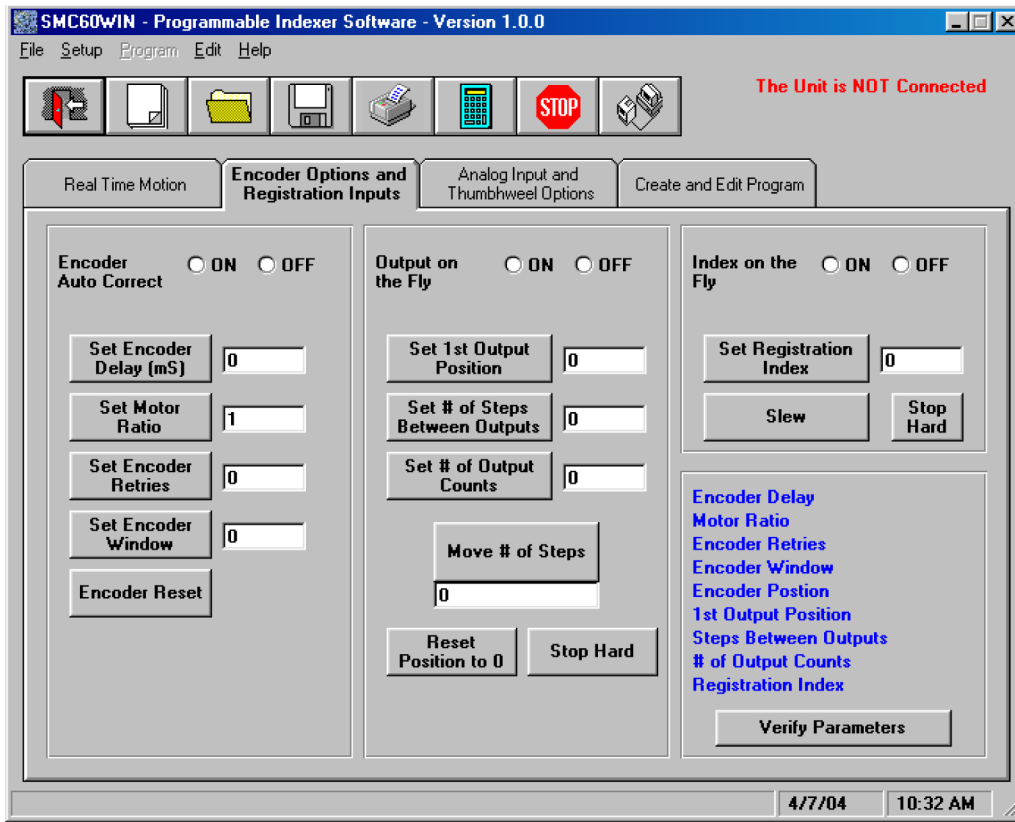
SMC60WIN - Programmable Indexer Software - Version 1.0.0

File Setup Program Edit Help

STOP

The Unit is NOT Connected

Real Time Motion | Encoder Options and Registration Inputs | Analog Input and Thumbhweel Options | Create and Edit Program

Encoder Auto Correct ON OFF

Set Encoder Delay (mS) 0

Set Motor Ratio 1

Set Encoder Retries 0

Set Encoder Window 0

Encoder Reset

Output on the Fly ON OFF

Set 1st Output Position 0

Set # of Steps Between Outputs 0

Set # of Output Counts 0

Move # of Steps

0

Reset Position to 0

Stop Hard

Index on the Fly ON OFF

Set Registration Index 0

Slew

Stop Hard

Encoder Delay
Motor Ratio
Encoder Retries
Encoder Window
Encoder Postion
1st Output Position
Steps Between Outputs
# of Output Counts
Registration Index

Verify Parameters

4/7/04 10:32 AM